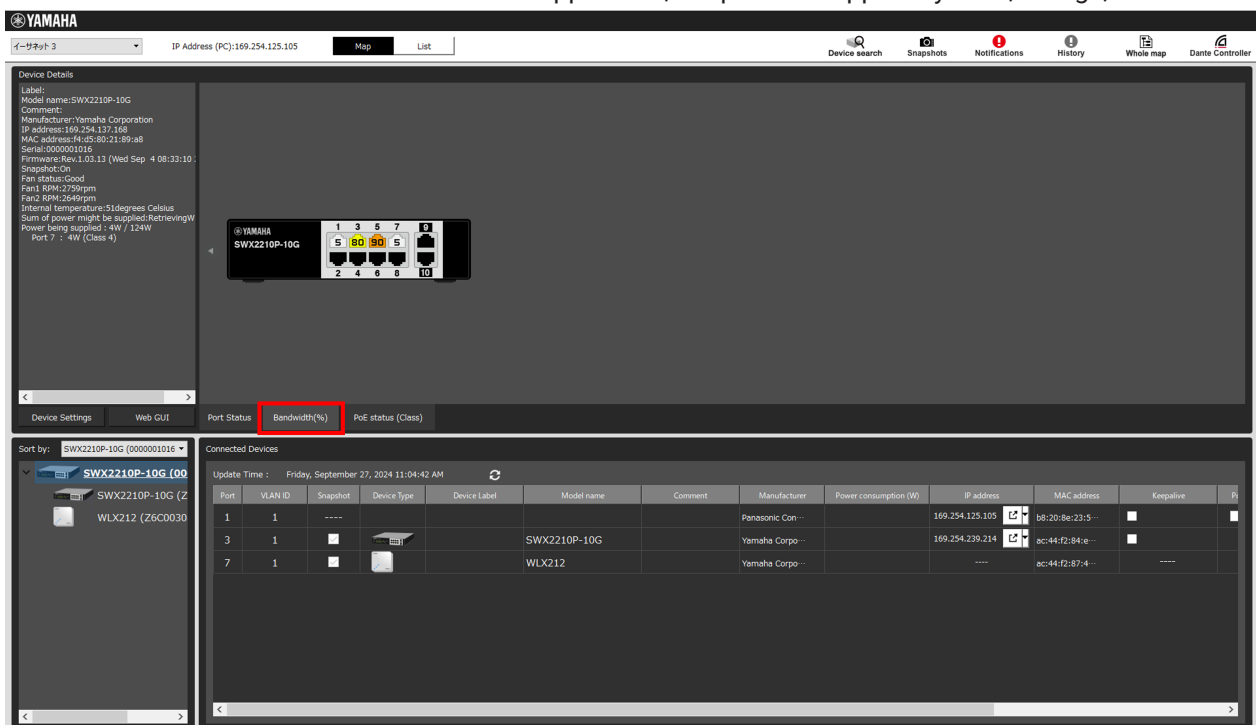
YAMAHA

イーサネット 3

IP Address (PC):169.254.125.105

Map List

Device search Snapshots Notifications History Whole map Dante Controller

Device Details

Label:
Model name:SWX2210P-10G
Comment:
Manufacturer:Yamaha Corporation
IP address:169.254.137.168
MAC address:f4:d5:80:21:89:a8
Serial:0000001016
Firmware:Rev.1.03.13 (Wed Sep 4 08:33:10
Snapshot:On
Fan status:Good
Fan1 RPM:2759rpm
Fan2 RPM:2649rpm
Internal temperature:51degrees Celsius
Sum of power might be supplied:RetrievingW
Power being supplied : 4W / 124W
Port 7 : 4W (Class 4)

YAMAHA
SWX2210P-10G
1 3 5 7 9
5 80 90 5
2 4 6 8 10

Device Settings Web GUI

Port Status Bandwidth(%) PoE status (Class)

Sort by: SWX2210P-10G (0000001016

SWX2210P-10G (00
SWX2210P-10G (Z
WLX212 (Z6C0030

Connected Devices

Update Time : Friday, September 27, 2024 11:04:42 AM

| Port | VLAN ID | Snapshot | Device Type | Device Label | Model name | Comment | Manufacturer | Power consumption (W) | IP address | MAC address | Keepalive | P |
|---|---|---|---|---|---|---|---|---|---|---|---|---|
| 1 | 1 | ---- | | | | | Panasonic Con··· | | 169.254.125.105 | b8:20:8e:23:5··· | | |
| 3 | 1 | | | | SWX2210P-10G | | Yamaha Corpo··· | | 169.254.239.214 | ac:44:f2:84:e··· | | |
| 7 | 1 | | | | WLX212 | | Yamaha Corpo··· | | ---- | ac:44:f2:87:4··· | ---- | |